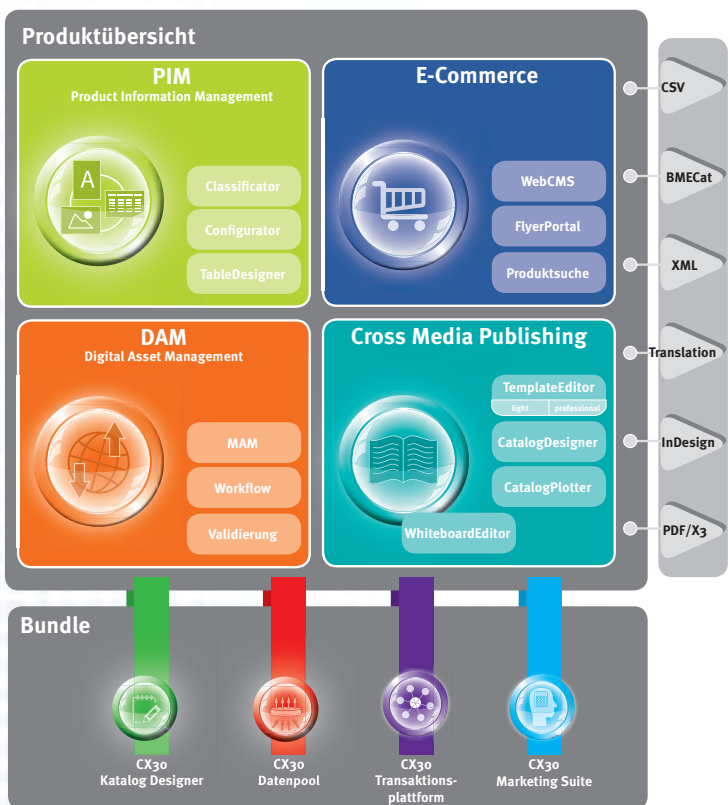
Produktübersicht

PIM
Product Information Management

A

Classificator

Configurator

TableDesigner

E-Commerce

WebCMS

FlyerPortal

Produktsuche

DAM
Digital Asset Management

MAM

Workflow

Validierung

Cross Media Publishing

TemplateEditor
light professional

CatalogDesigner

CatalogPlotter

WhiteboardEditor

CSV

BMECat

XML

Translation

InDesign

PDF/X3

Bundle

CX30
Katalog Designer

CX30
Datenpool

CX30
Transaktionsplattform

CX30
Marketing Suite